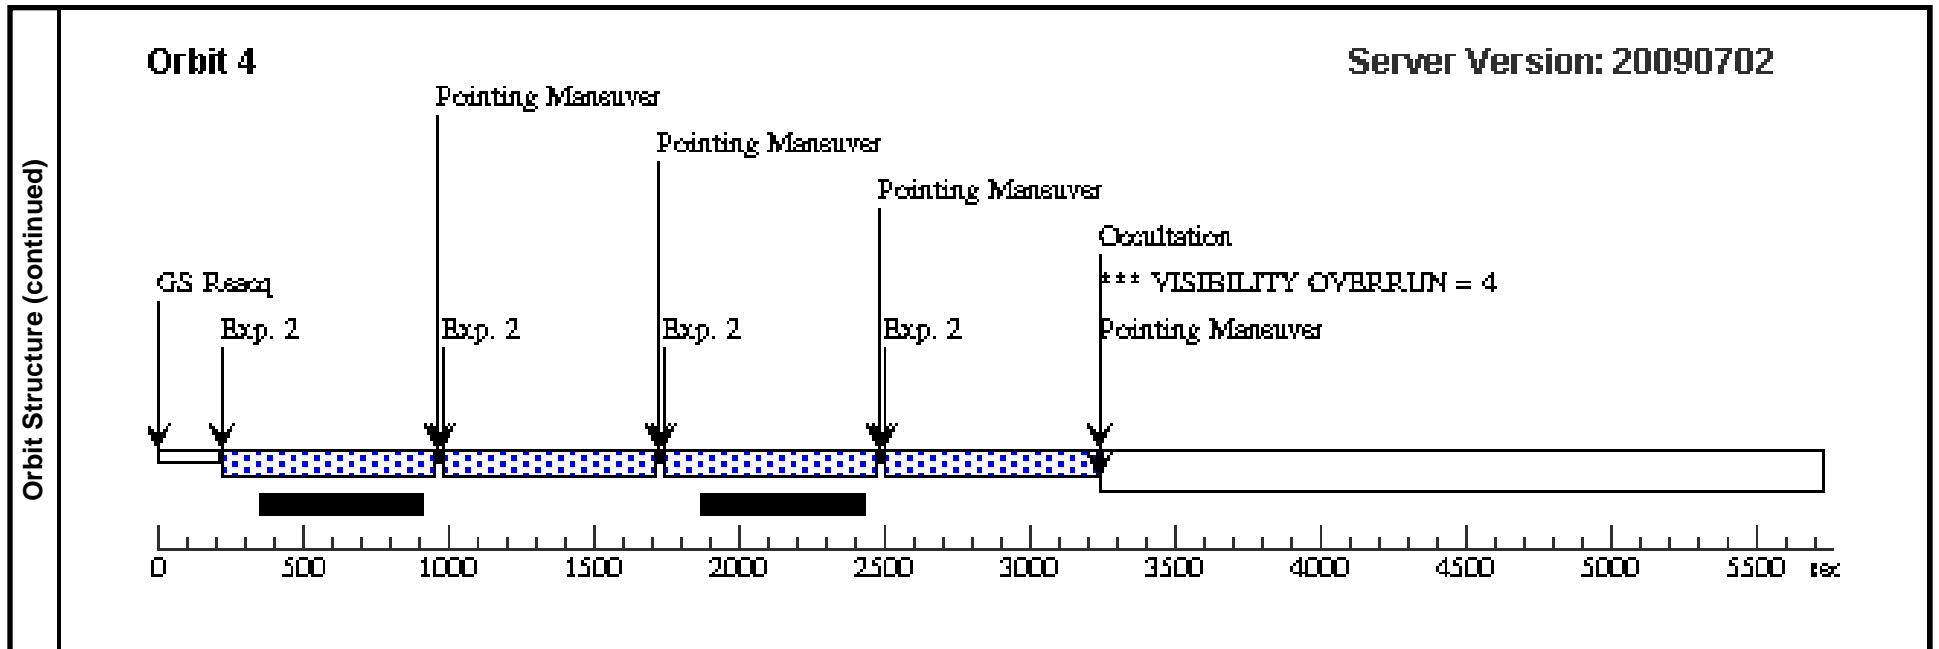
Orbit Structure (continued)

Orbit 4

Server Version: 20090702

Pointing Maneuver

Pointing Maneuver

Pointing Maneuver

Occultation

*** VISIBILITY OVERRUN = 4

GS Reacq

Exp. 2

Exp. 2

Exp. 2

Exp. 2

Pointing Maneuver

0 500 1000 1500 2000 2500 3000 3500 4000 4500 5000 5500 sec